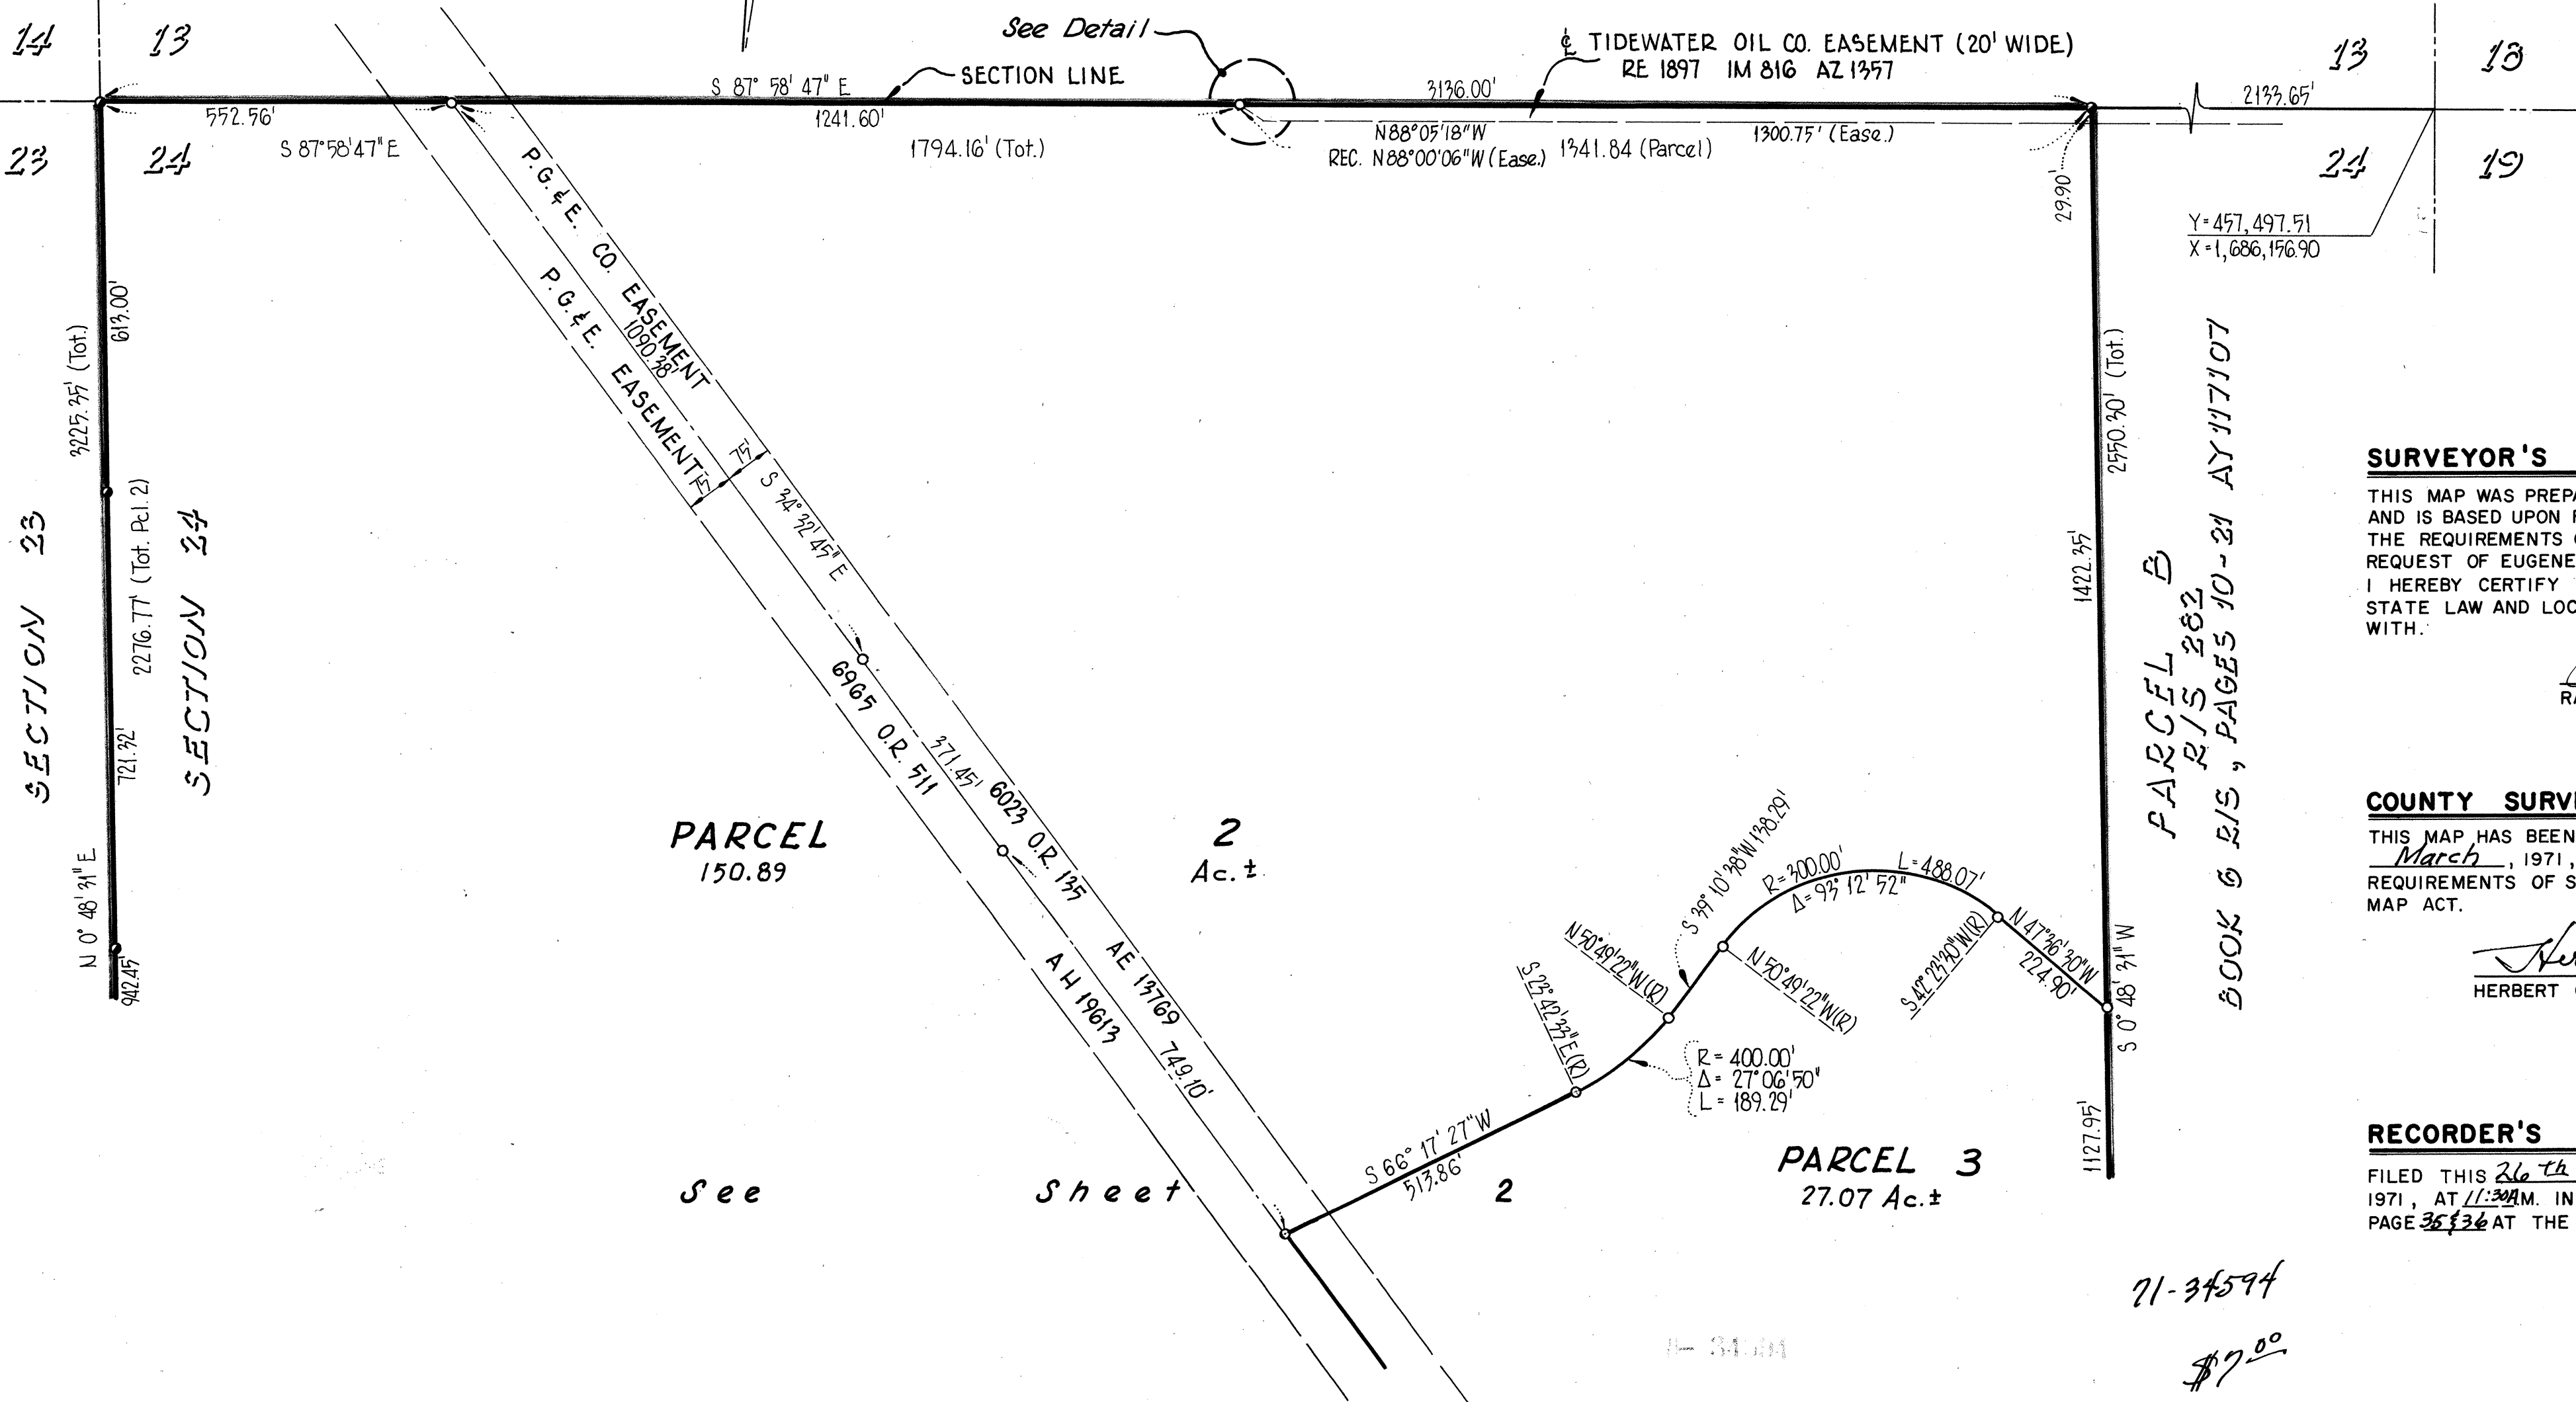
14 13

See Detail

℄ TIDEWATER OIL CO. EASEMENT (20' WIDE)
RE 1897 IM 816 AZ 1357

13 | 13

23 24

24 | 19

S 87° 58' 47" E
SECTION LINE
552.56'
1241.60'
S 87°58'47" E
1794.16' (Tot.)
3136.00'
N88°05'18"W
REC. N88°00'06"W (Ease.)
1341.84 (Parcel)
1300.75' (Ease.)
2133.65'
29.90'

Y=457,497.51
X=1,686,156.90

613.00'
3225.35' (Tot.)
2276.77' (Tot. Pcl. 2)
721.32'
N 0° 48' 31" E
942.45'

SECTION 23
SECTION 24

P.G.&E. CO. EASEMENT
1090.38'
P.G.&E. EASEMENT
75'
75'
S 34° 32' 45" E
6965 O.R. 511
371.45'
6023 O.R. 135
AE 13769
AH 19613
749.10'

PARCEL 2
150.89 Ac.±

2550.30' (Tot.)
1422.35'
1127.95'
S 0° 48' 31" W

PARCEL B
R/S 282
BOOK 6 R/S, PAGES 10-21 AY 117107

S 39° 10' 38" W 128.29'
R=300.00'
Δ=93° 12' 52"
L=488.07'
N 50°49'22"W (R)
N 50°49'22"W (R)
S 42°23'30"W (R)
N 47°36'30"W
224.90'
S 23°42'33"E (R)
R=400.00'
Δ=27°06'50"
L=189.29'
S 66° 17' 27" W
513.86'
2
PARCEL 3
27.07 Ac.±

See Sheet 2

71-34594
$7.00

SURVEYOR'S
THIS MAP WAS PREPA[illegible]
AND IS BASED UPON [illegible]
THE REQUIREMENTS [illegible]
REQUEST OF EUGENE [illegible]
I HEREBY CERTIFY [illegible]
STATE LAW AND LOC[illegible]
WITH.
RA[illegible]

COUNTY SURV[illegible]
THIS MAP HAS BEEN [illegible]
March, 1971, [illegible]
REQUIREMENTS OF S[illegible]
MAP ACT.
HERBERT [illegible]

RECORDER'S
FILED THIS 26th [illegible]
1971, AT 11:30AM. IN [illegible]
PAGE 35&36 AT THE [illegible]